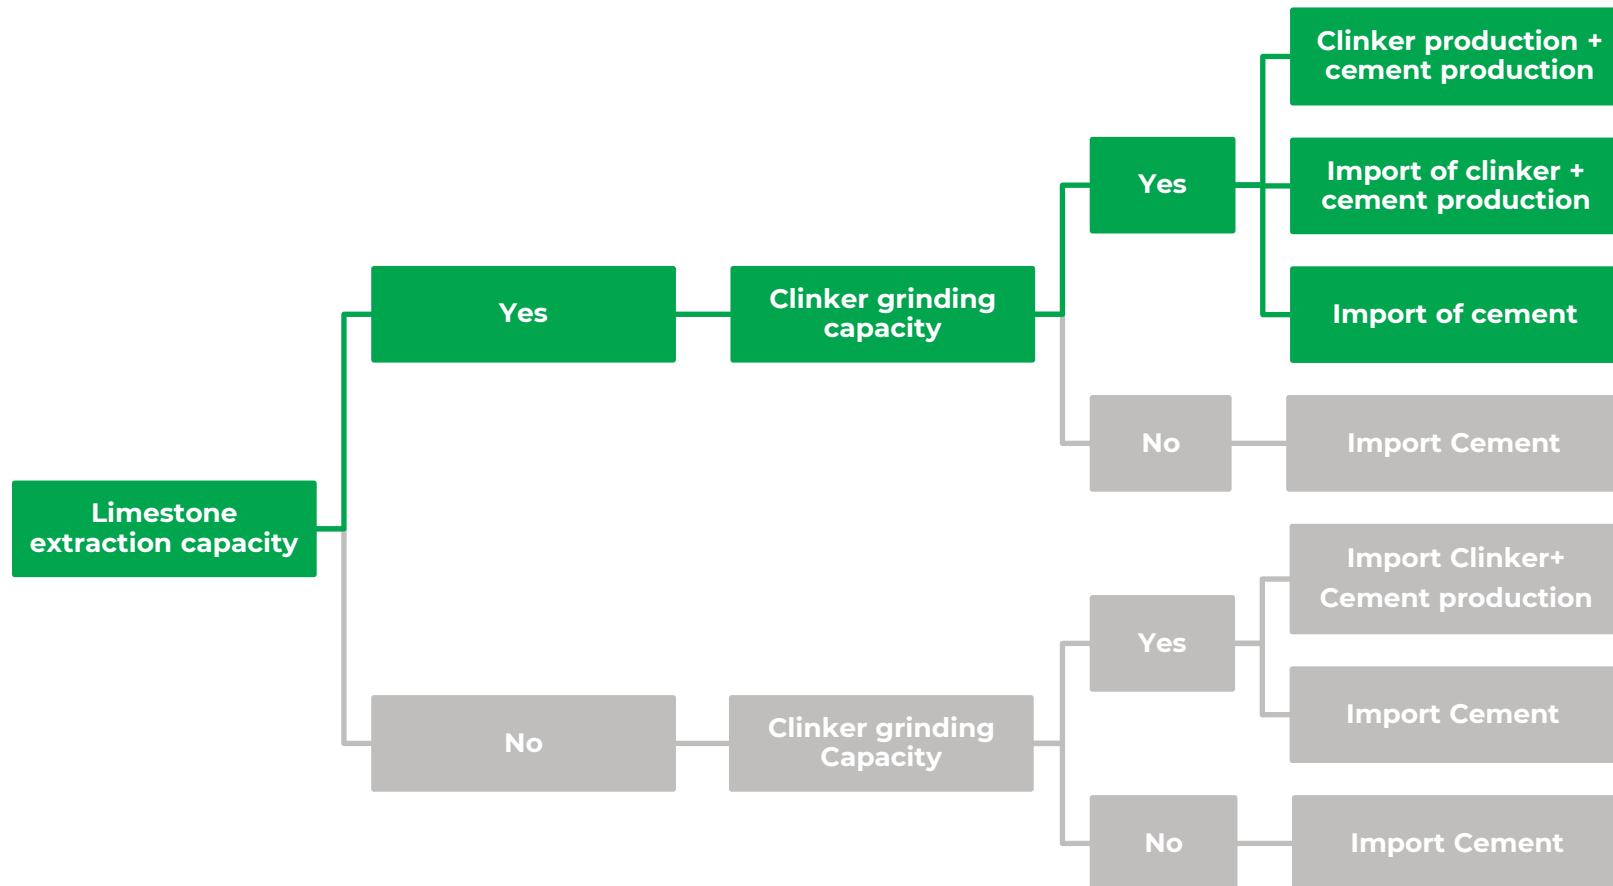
Limestone extraction capacity

Yes

Clinker grinding capacity

Yes

Clinker production + cement production

Import of clinker + cement production

Import of cement

No

Import Cement

No

Clinker grinding Capacity

Yes

Import Clinker+ Cement production

Import Cement

No

Import Cement